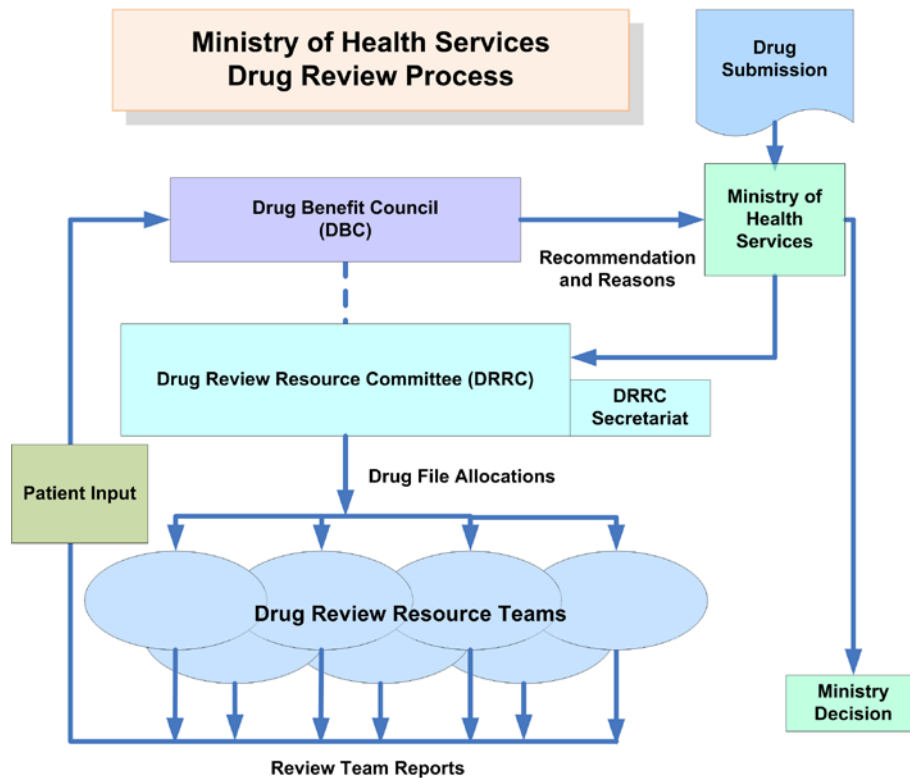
Ministry of Health Services
Drug Review Process

Drug Submission

Drug Benefit Council (DBC)

Ministry of Health Services

Recommendation and Reasons

Drug Review Resource Committee (DRRC)

DRRC Secretariat

Patient Input

Drug File Allocations

Drug Review Resource Teams

Ministry Decision

Review Team Reports